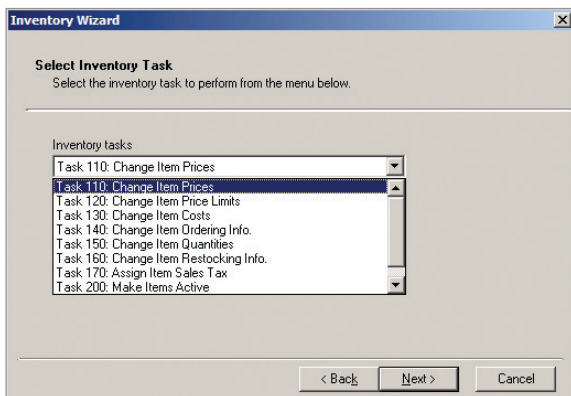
Inventory Wizard

Select Inventory Task
Select the inventory task to perform from the menu below.

Inventory tasks
Task 110: Change Item Prices
Task 110: Change Item Prices
Task 120: Change Item Price Limits
Task 130: Change Item Costs
Task 140: Change Item Ordering Info.
Task 150: Change Item Quantities
Task 160: Change Item Restocking Info.
Task 170: Assign Item Sales Tax
Task 200: Make Items Active

< Back
Next >
Cancel